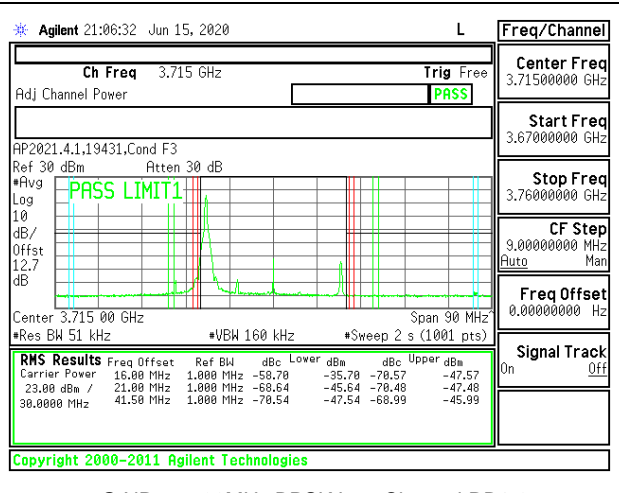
Agilent 21:06:32 Jun 15, 2020 L

Ch Freq 3.715 GHz Trig Free
Adj Channel Power PASS

AP2021.4.1.19431,Cond F3
Ref 30 dBm Atten 30 dB
#Avg
Log
10
dB/
Offst
12.7
dB

PASS LIMIT1

Center 3.715 00 GHz Span 90 MHz
#Res BW 51 kHz #VBW 160 kHz #Sweep 2 s (1001 pts)

| RMS Results | Freq Offset | Ref BW | dBc | Lower dBm | dBc | Upper dBm |
|---|---|---|---|---|---|---|
| Carrier Power | 16.00 MHz | 1.000 MHz | -58.70 | -35.70 | -70.57 | -47.57 |
| 23.00 dBm / | 21.00 MHz | 1.000 MHz | -68.64 | -45.64 | -70.48 | -47.48 |
| 30.0000 MHz | 41.50 MHz | 1.000 MHz | -70.54 | -47.54 | -68.99 | -45.99 |

Copyright 2000-2011 Agilent Technologies

Freq/Channel

Center Freq
3.71500000 GHz

Start Freq
3.67000000 GHz

Stop Freq
3.76000000 GHz

CF Step
9.00000000 MHz
Auto Man

Freq Offset
0.00000000 Hz

Signal Track
On Off